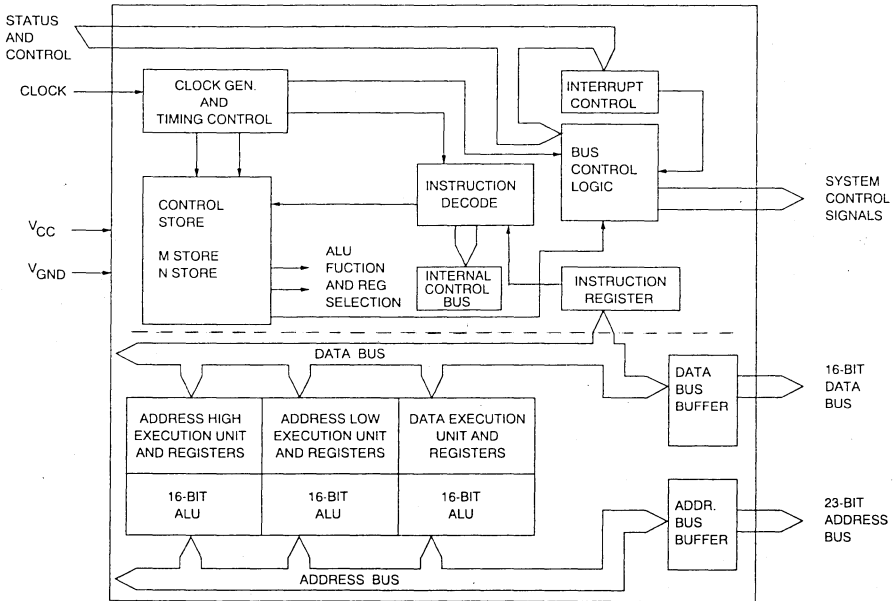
STATUS AND CONTROL

CLOCK

CLOCK GEN. AND TIMING CONTROL

INTERRUPT CONTROL

BUS CONTROL LOGIC

INSTRUCTION DECODE

CONTROL STORE

M STORE N STORE

SYSTEM CONTROL SIGNALS

$V_{CC}$

$V_{GND}$

ALU FUCTION AND REG SELECTION

INTERNAL CONTROL BUS

INSTRUCTION REGISTER

DATA BUS

DATA BUS BUFFER

16-BIT DATA BUS

ADDRESS HIGH EXECUTION UNIT AND REGISTERS

ADDRESS LOW EXECUTION UNIT AND REGISTERS

DATA EXECUTION UNIT AND REGISTERS

16-BIT ALU

16-BIT ALU

16-BIT ALU

ADDR. BUS BUFFER

23-BIT ADDRESS BUS

ADDRESS BUS